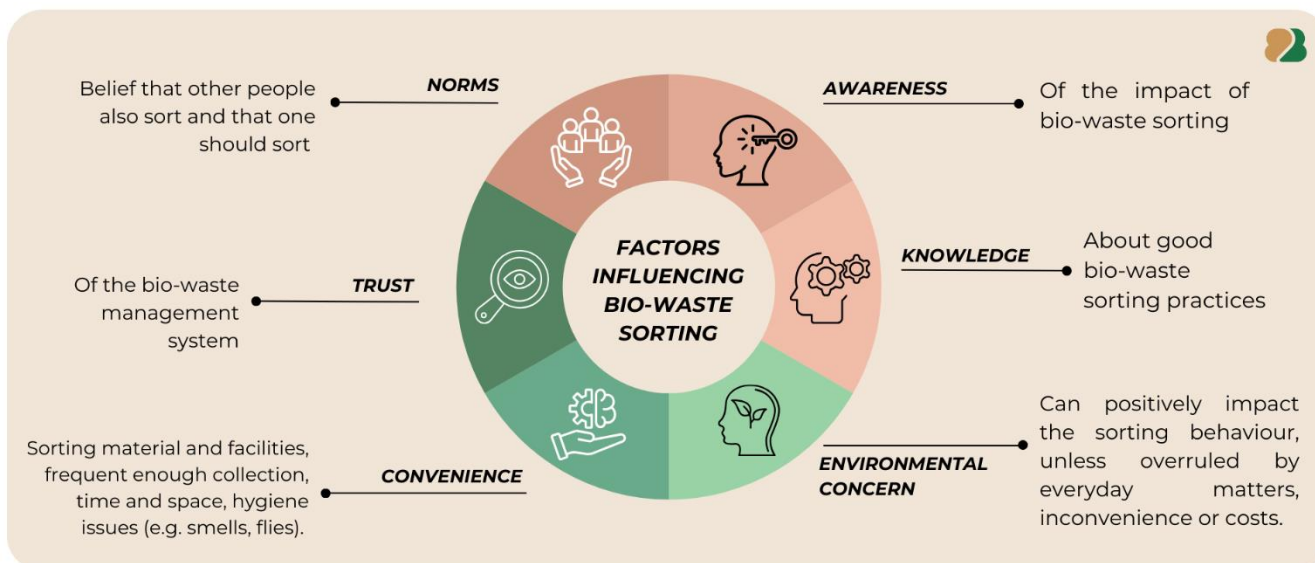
Belief that other people also sort and that one should sort

NORMS

AWARENESS

Of the impact of bio-waste sorting

FACTORS INFLUENCING BIO-WASTE SORTING

Of the bio-waste management system

TRUST

KNOWLEDGE

About good bio-waste sorting practices

Sorting material and facilities, frequent enough collection, time and space, hygiene issues (e.g. smells, flies).

CONVENIENCE

ENVIRONMENTAL CONCERN

Can positively impact the sorting behaviour, unless overruled by everyday matters, inconvenience or costs.